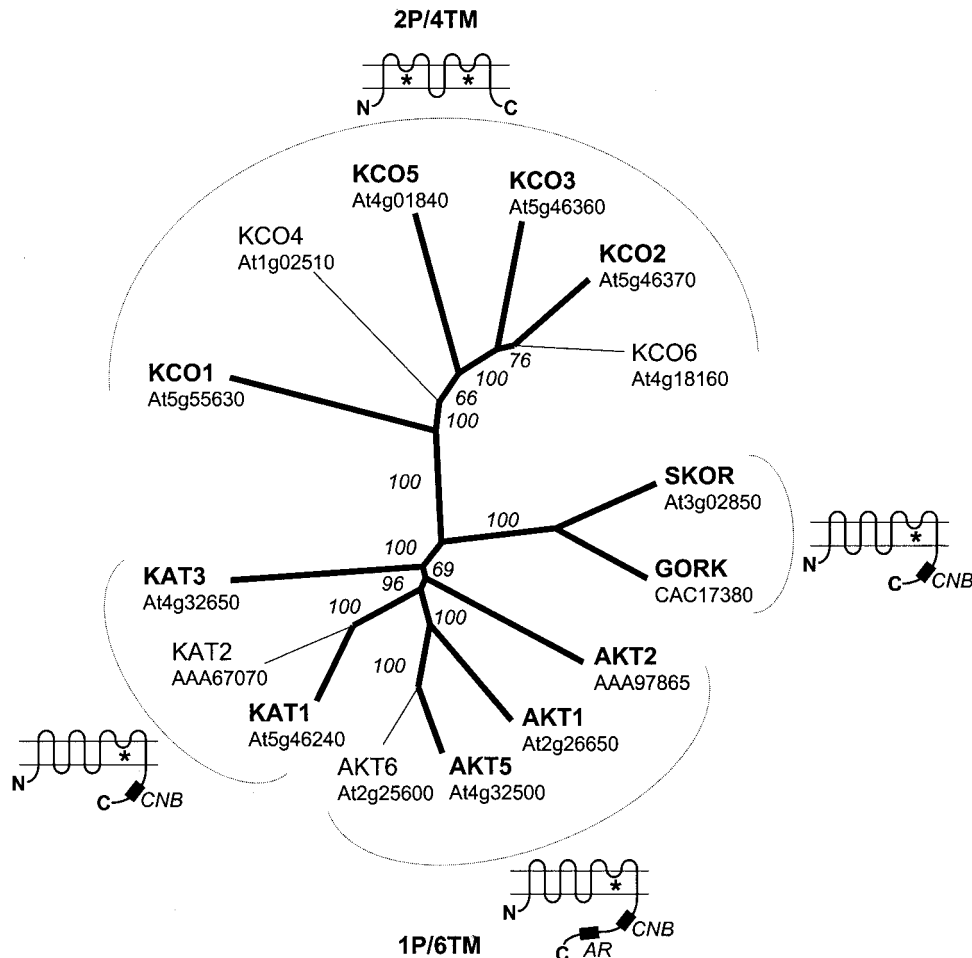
2P/4TM

N
C
*
*

KCO5
At4g01840

KCO3
At5g46360

KCO4
At1g02510

KCO2
At5g46370

KCO6
At4g18160

76

100

66

KCO1
At5g55630

100

100

SKOR
At3g02850

100

N
C
CNB
*

100

69

KAT3
At4g32650

96

GORK
CAC17380

100

100

KAT2
AAA67070

100

AKT2
AAA97865

KAT1
At5g46240

AKT1
At2g26650

N
C
CNB
*

AKT6
At2g25600

AKT5
At4g32500

N
C
AR
CNB
*

1P/6TM